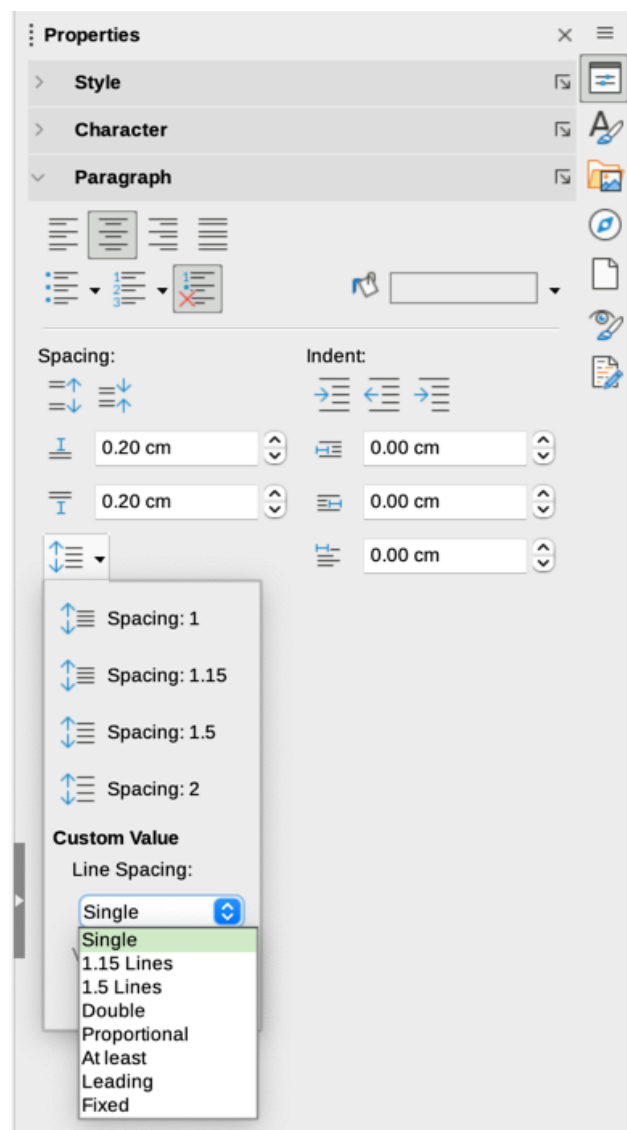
Properties

Style

Character

Paragraph

Spacing:

Indent:

0.20 cm

0.00 cm

0.20 cm

0.00 cm

0.00 cm

Spacing: 1

Spacing: 1.15

Spacing: 1.5

Spacing: 2

Custom Value

Line Spacing:

Single

Single
1.15 Lines
1.5 Lines
Double
Proportional
At least
Leading
Fixed